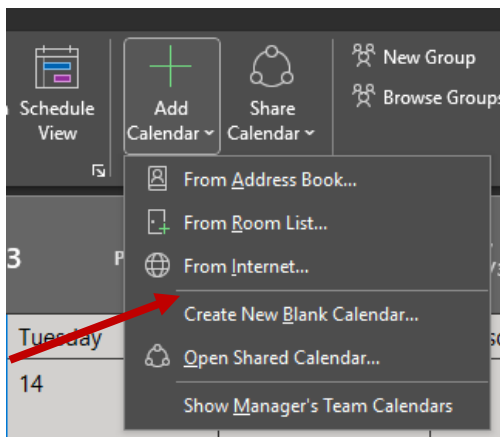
Schedule View

Add Calendar

Share Calendar

New Group

Browse Groups

From Address Book...

From Room List...

From Internet...

Create New Blank Calendar...

Open Shared Calendar...

Show Manager's Team Calendars

3

Tuesday

14